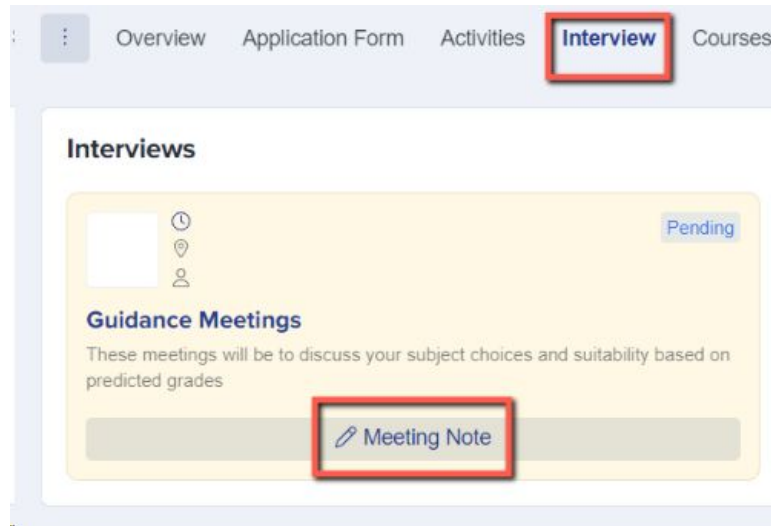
⋮ Overview Application Form Activities Interview Courses

Interviews

Pending

Guidance Meetings

These meetings will be to discuss your subject choices and suitability based on predicted grades

Meeting Note